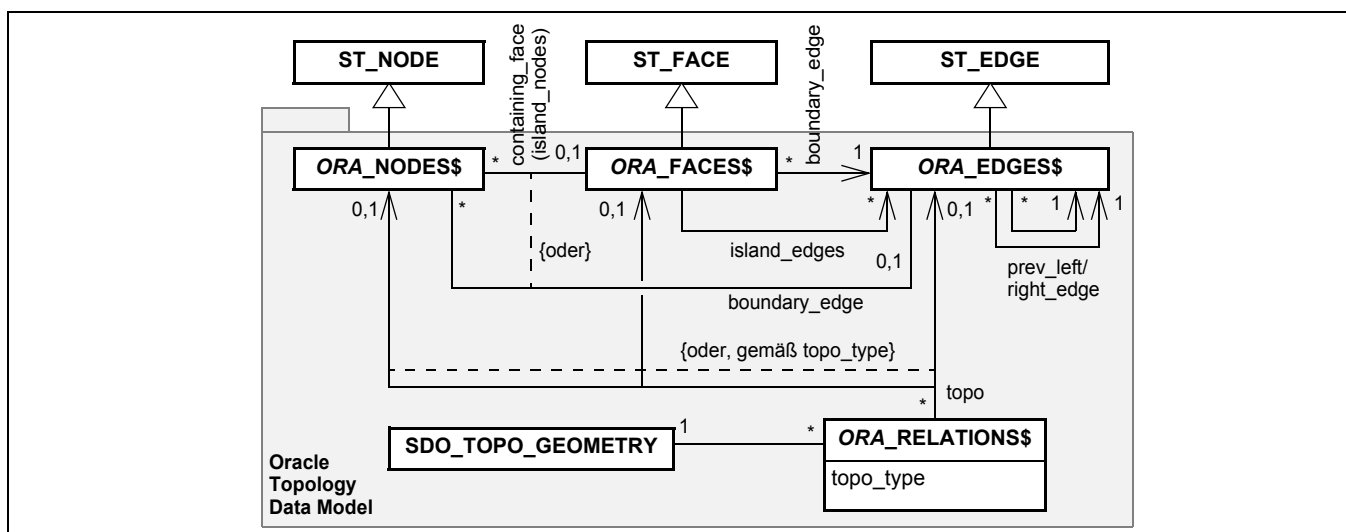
ST_NODE

ST_FACE

ST_EDGE

containing_face (island_nodes)

boundary_edge

ORA_NODES$

\*

0,1

ORA_FACES$

\*

1

ORA_EDGES$

0,1

\*

0,1

\*

0,1

\*

\*

1

1

{oder}

island_edges

0,1

prev_left/ right_edge

boundary_edge

{oder, gemäß topo_type}

topo

\*

SDO_TOPO_GEOMETRY

1

\*

ORA_RELATIONS$

topo_type

Oracle Topology Data Model